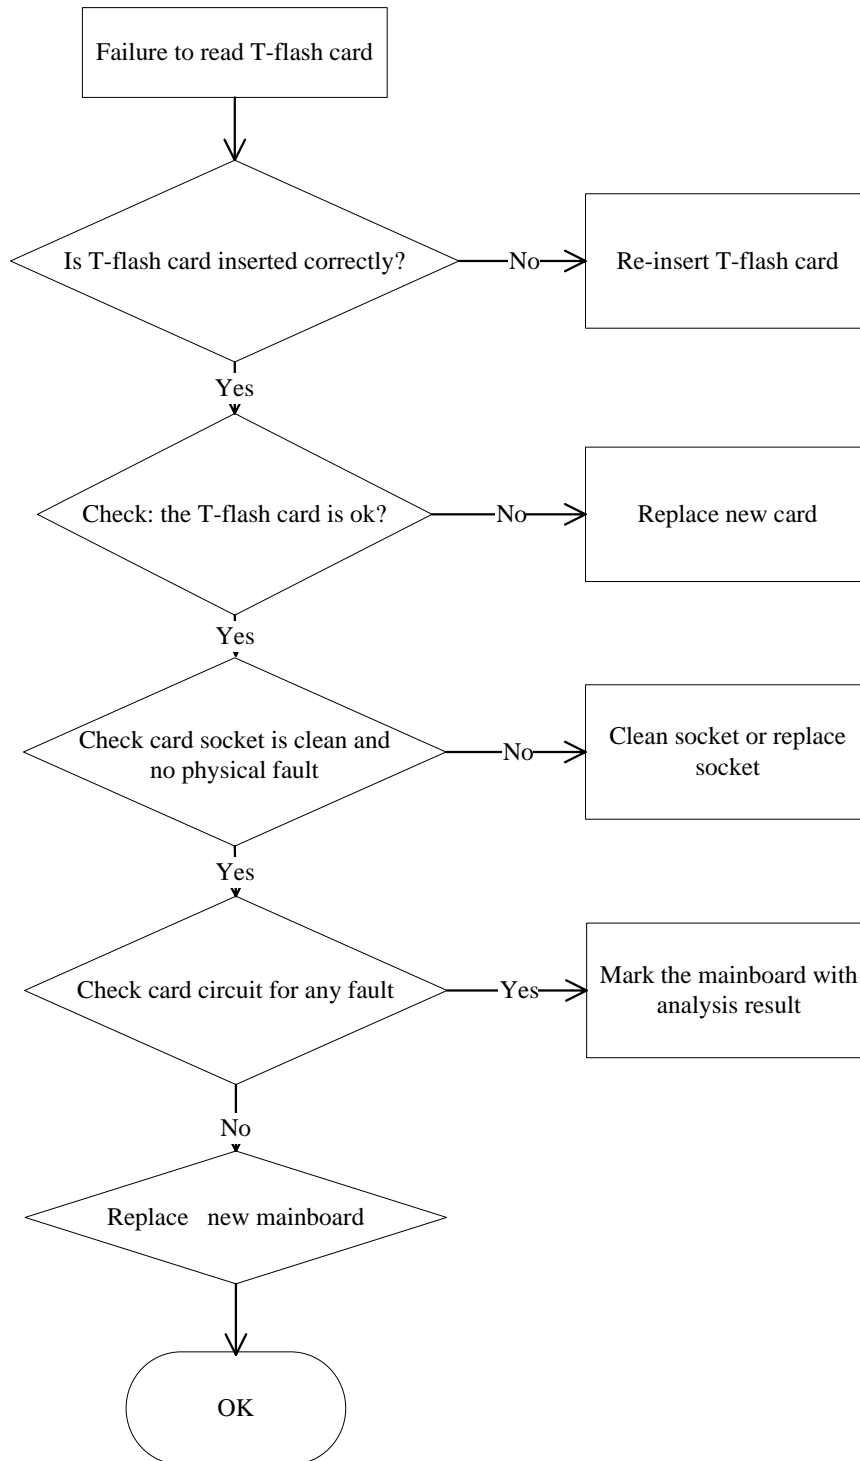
Failure to read T-flash card

Is T-flash card inserted correctly?

No

Re-insert T-flash card

Yes

Check: the T-flash card is ok?

No

Replace new card

Yes

Check card socket is clean and no physical fault

No

Clean socket or replace socket

Yes

Check card circuit for any fault

Yes

Mark the mainboard with analysis result

No

Replace new mainboard

OK